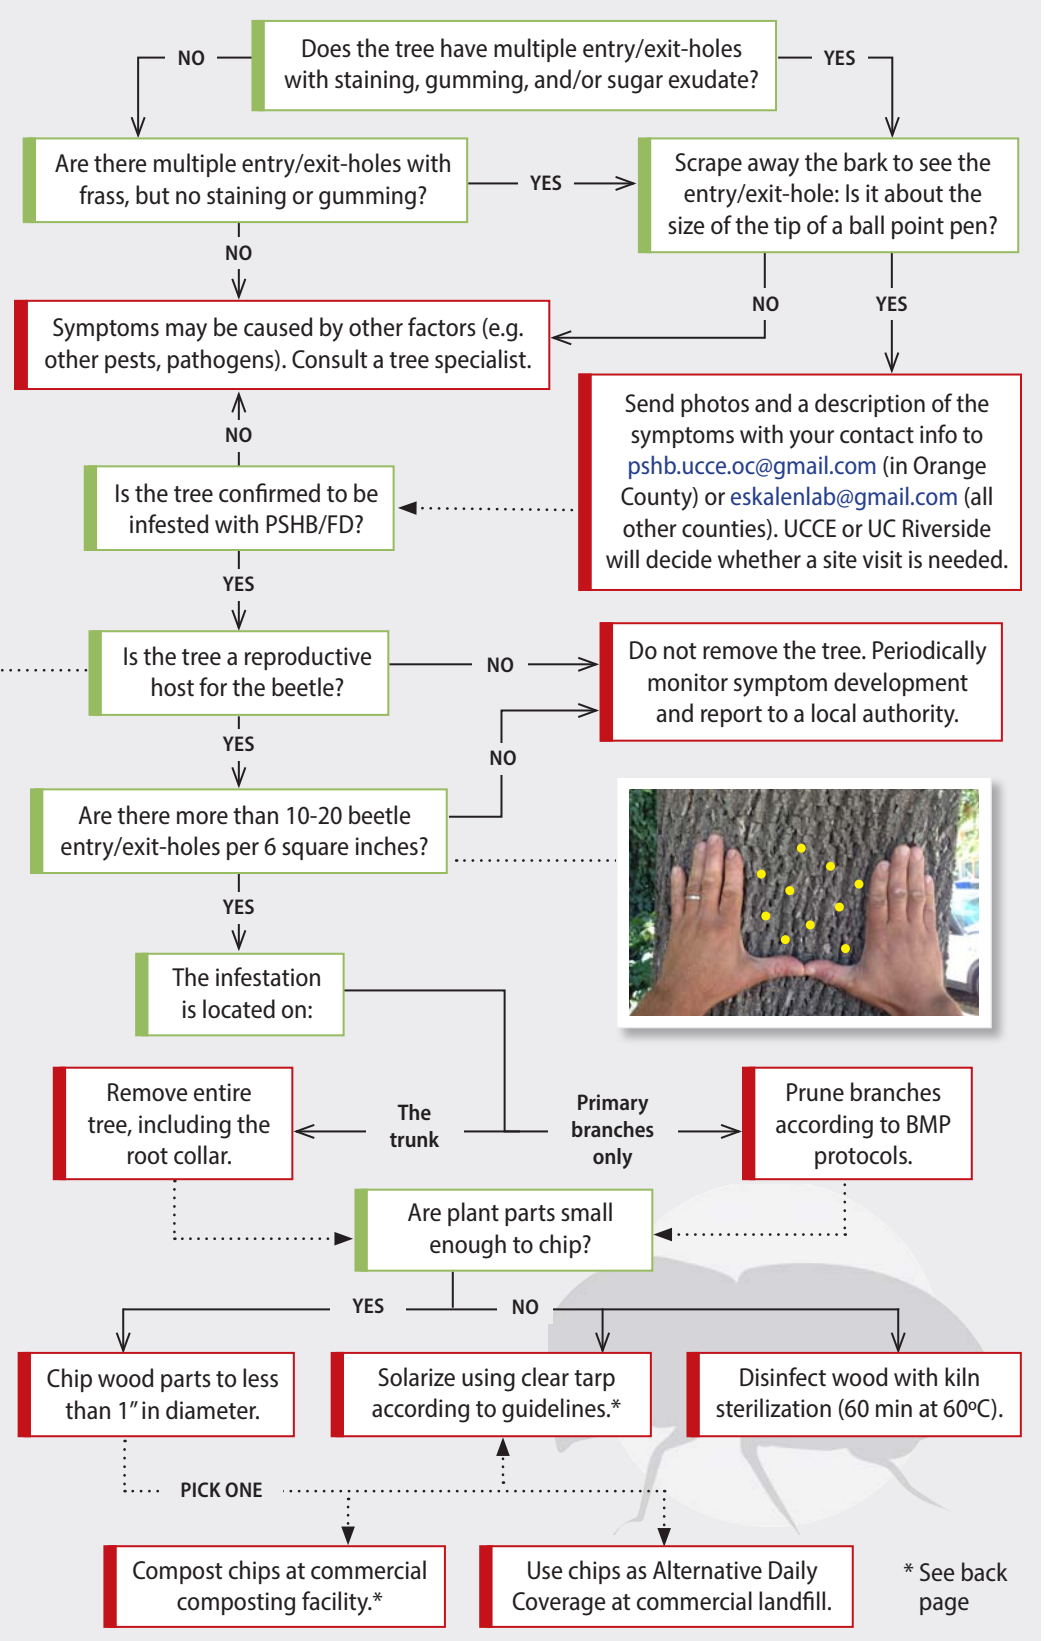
Does the tree have multiple entry/exit-holes with staining, gumming, and/or sugar exudate?

NO

YES

Are there multiple entry/exit-holes with frass, but no staining or gumming?

YES

Scrape away the bark to see the entry/exit-hole: Is it about the size of the tip of a ball point pen?

NO

NO

YES

Symptoms may be caused by other factors (e.g. other pests, pathogens). Consult a tree specialist.

Send photos and a description of the symptoms with your contact info to pshb.ucce.oc@gmail.com (in Orange County) or eskalenlab@gmail.com (all other counties). UCCE or UC Riverside will decide whether a site visit is needed.

NO

Is the tree confirmed to be infested with PSHB/FD?

YES

Is the tree a reproductive host for the beetle?

NO

Do not remove the tree. Periodically monitor symptom development and report to a local authority.

YES

NO

Are there more than 10-20 beetle entry/exit-holes per 6 square inches?

YES

The infestation is located on:

Remove entire tree, including the root collar.

The trunk

Primary branches only

Prune branches according to BMP protocols.

Are plant parts small enough to chip?

YES

NO

Chip wood parts to less than 1" in diameter.

Solarize using clear tarp according to guidelines.*

Disinfect wood with kiln sterilization (60 min at 60ºC).

PICK ONE

Compost chips at commercial composting facility.*

Use chips as Alternative Daily Coverage at commercial landfill.

* See back page